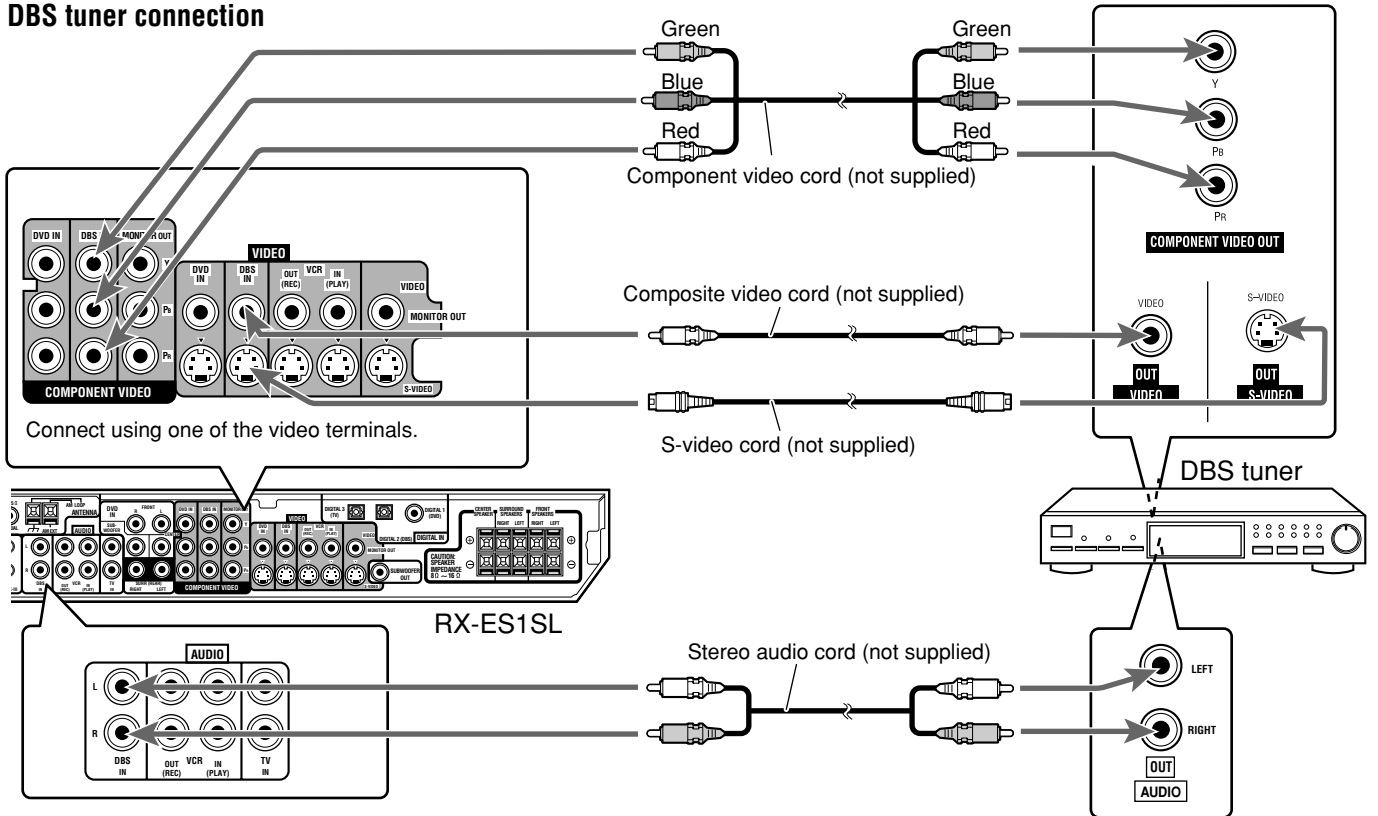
DBS tuner connection

Green
Blue
Red
Green
Blue
Red
Component video cord (not supplied)

Y
PB
PR
COMPONENT VIDEO OUT

DVD IN
DBS
MONITOR OUT
Y
PB
PR
COMPONENT VIDEO

VIDEO
DVD IN
DBS IN
OUT (REC)
VCR
IN (PLAY)
VIDEO
MONITOR OUT
S-VIDEO

Composite video cord (not supplied)
VIDEO
S–VIDEO
OUT
VIDEO
OUT
S-VIDEO

S-video cord (not supplied)
Connect using one of the video terminals.

DBS tuner

ANTENNA
AUDIO
COMPONENT VIDEO
DIGITAL IN
CAUTION: SPEAKER IMPEDANCE 8 Ω ~ 16 Ω
SUBWOOFER OUT

RX-ES1SL

AUDIO
L
R
DBS IN
OUT (REC)
VCR
IN (PLAY)
TV IN

Stereo audio cord (not supplied)
LEFT
RIGHT
OUT
AUDIO